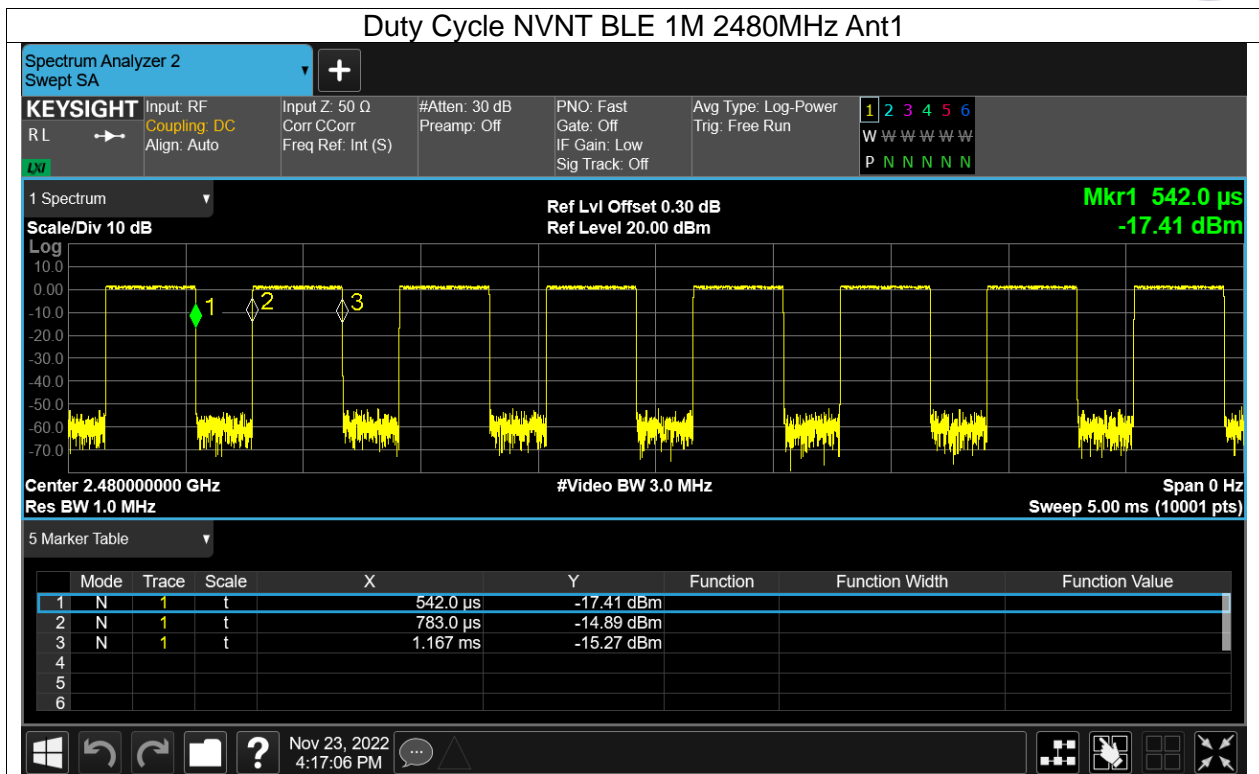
Duty Cycle NVNT BLE 1M 2480MHz Ant1

Spectrum Analyzer 2
Swept SA

KEYSIGHT
RL
LXI

Input: RF
Coupling: DC
Align: Auto

Input Z: 50 Ω
Corr CCorr
Freq Ref: Int (S)

#Atten: 30 dB
Preamp: Off

PNO: Fast
Gate: Off
IF Gain: Low
Sig Track: Off

Avg Type: Log-Power
Trig: Free Run

1 2 3 4 5 6
W W W W W W
P N N N N N

1 Spectrum

Scale/Div 10 dB
Log

Ref Lvl Offset 0.30 dB
Ref Level 20.00 dBm

Mkr1 542.0 µs
-17.41 dBm

10.0
0.00
-10.0
-20.0
-30.0
-40.0
-50.0
-60.0
-70.0

1 2 3

Center 2.480000000 GHz
Res BW 1.0 MHz

#Video BW 3.0 MHz

Span 0 Hz
Sweep 5.00 ms (10001 pts)

5 Marker Table

| | Mode | Trace | Scale | X | Y | Function | Function Width | Function Value |
|---|---|---|---|---|---|---|---|---|
| 1 | N | 1 | t | 542.0 µs | -17.41 dBm | | | |
| 2 | N | 1 | t | 783.0 µs | -14.89 dBm | | | |
| 3 | N | 1 | t | 1.167 ms | -15.27 dBm | | | |
| 4 | | | | | | | | |
| 5 | | | | | | | | |
| 6 | | | | | | | | |

Nov 23, 2022
4:17:06 PM